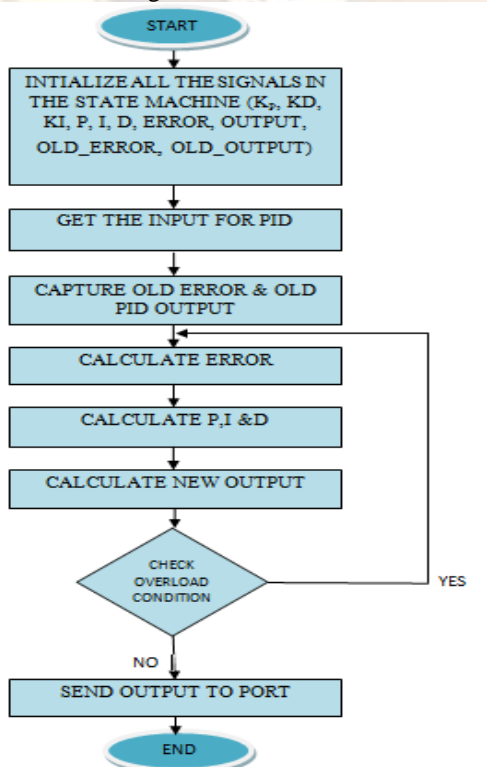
START

INTIALIZE ALL THE SIGNALS IN THE STATE MACHINE ($K_P$, KD, KI, P, I, D, ERROR, OUTPUT, OLD_ERROR, OLD_OUTPUT)

GET THE INPUT FOR PID

CAPTURE OLD ERROR & OLD PID OUTPUT

CALCULATE ERROR

CALCULATE P,I &D

CALCULATE NEW OUTPUT

CHECK OVERLOAD CONDITION

YES

NO

SEND OUTPUT TO PORT

END